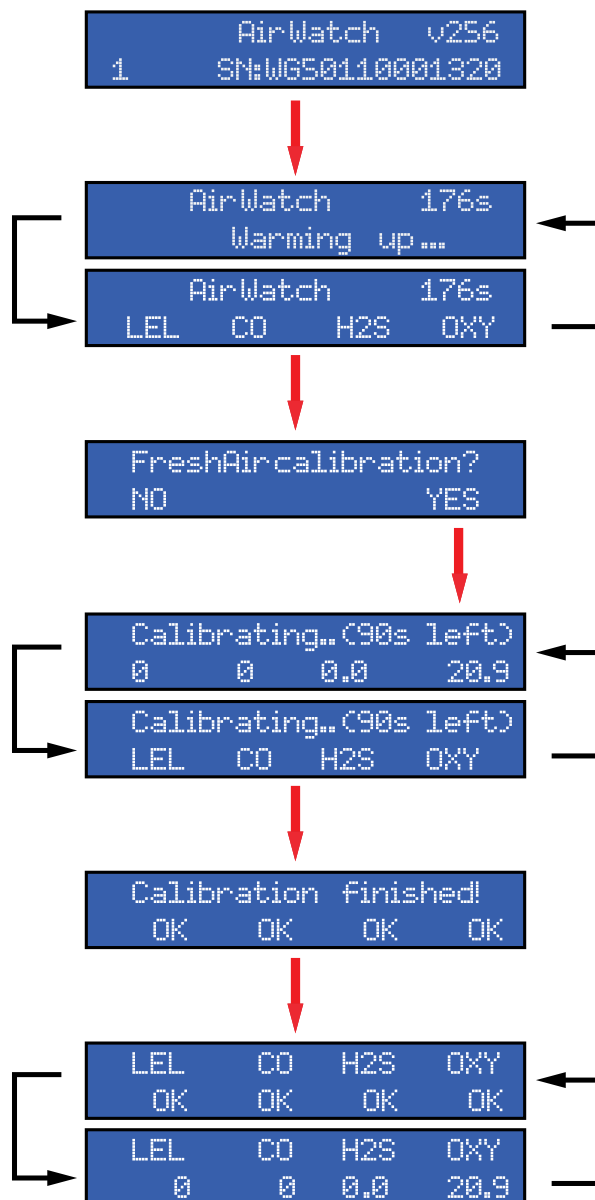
AirWatch v256
1 SN:WG50110001320

AirWatch 176s
Warming up...

AirWatch 176s
LEL CO H2S OXY

FreshAircalibration?
NO YES

Calibrating..(90s left)
0 0 0.0 20.9

Calibrating..(90s left)
LEL CO H2S OXY

Calibration finished!
OK OK OK OK

LEL CO H2S OXY
OK OK OK OK

LEL CO H2S OXY
0 0 0.0 20.9